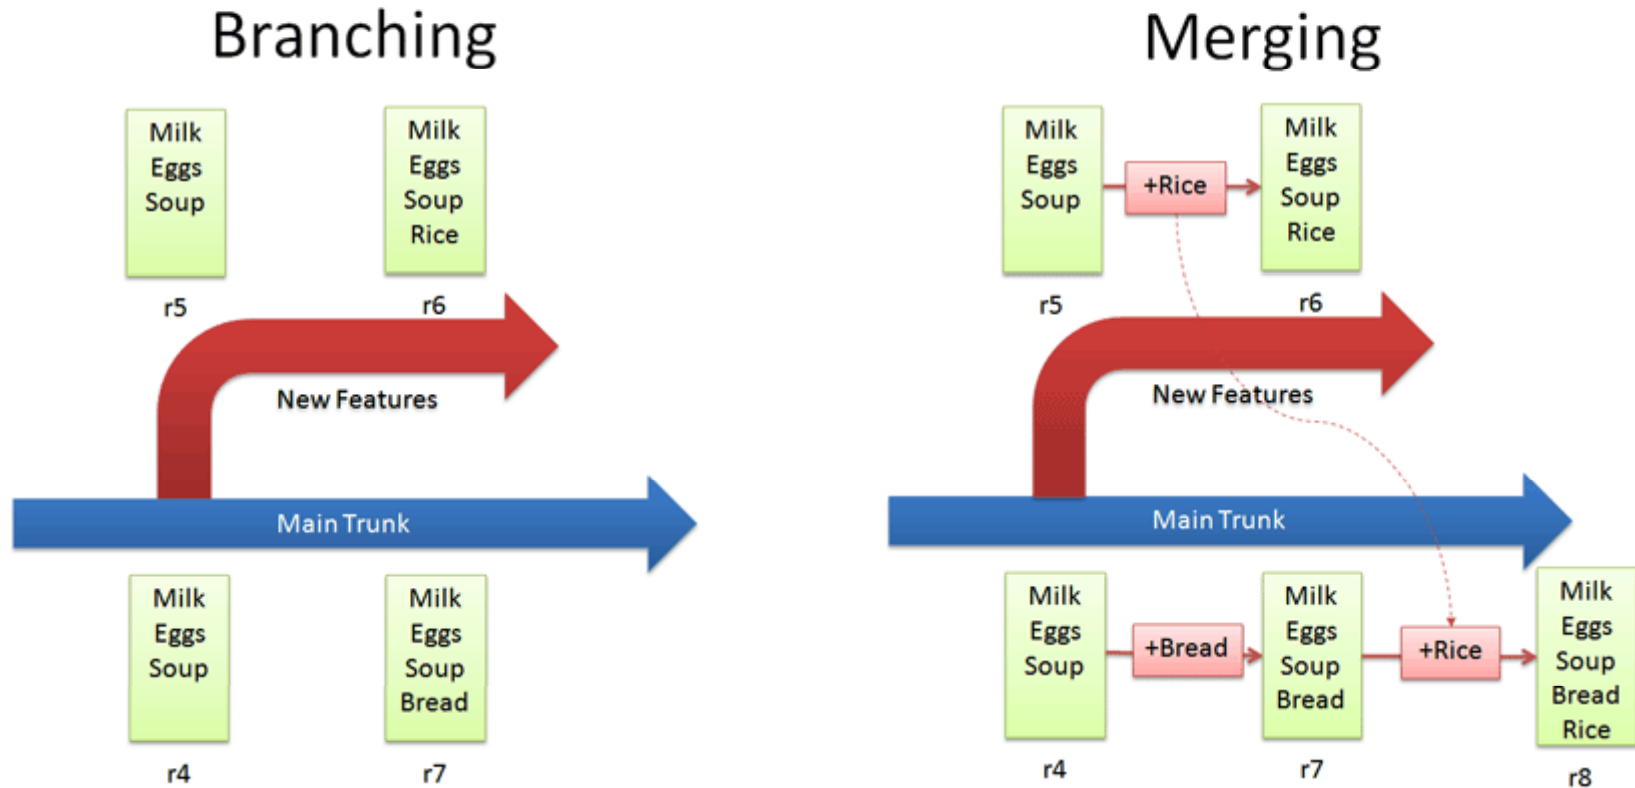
Branching

Milk
Eggs
Soup

r5

Milk
Eggs
Soup
Rice

r6

New Features

Main Trunk

Milk
Eggs
Soup

r4

Milk
Eggs
Soup
Bread

r7

Merging

Milk
Eggs
Soup

r5

+Rice

Milk
Eggs
Soup
Rice

r6

New Features

Main Trunk

Milk
Eggs
Soup

r4

+Bread

Milk
Eggs
Soup
Bread

r7

+Rice

Milk
Eggs
Soup
Bread
Rice

r8